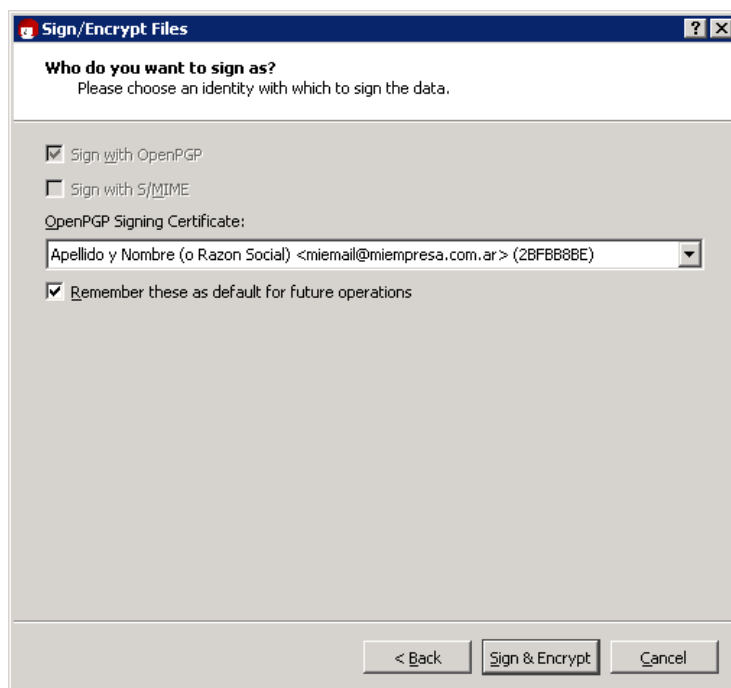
Sign/Encrypt Files

?

Who do you want to sign as?
Please choose an identity with which to sign the data.

Sign with OpenPGP

Sign with S/MIME

OpenPGP Signing Certificate:

Apellido y Nombre (o Razon Social) <miemail@miempresa.com.ar> (2BFBB8BE)

Remember these as default for future operations

< Back

Sign & Encrypt

Cancel